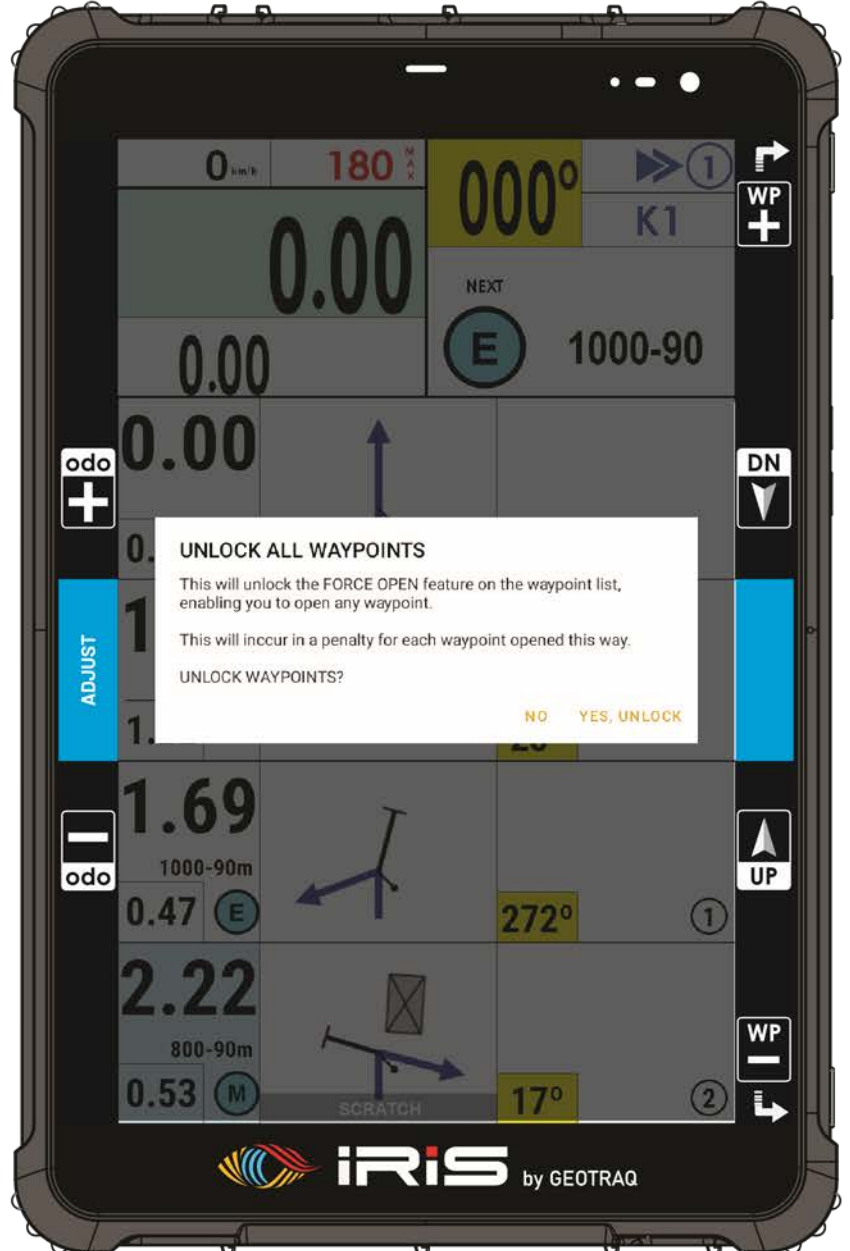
0 km/h
180 MAX
000°
1
K1
WP
+
0.00
NEXT
E
1000-90
0.00
0.00
odo
+
DN
0.
UNLOCK ALL WAYPOINTS

This will unlock the FORCE OPEN feature on the waypoint list, enabling you to open any waypoint.

This will incur in a penalty for each waypoint opened this way.

UNLOCK WAYPOINTS?

NO YES, UNLOCK
ADJUST
1
1.
1.69
1000-90m
0.47
E
272°
1
odo
UP
2.22
800-90m
0.53
M
SCRATCH
17°
2
WP
iRiS by GEOTRAQ